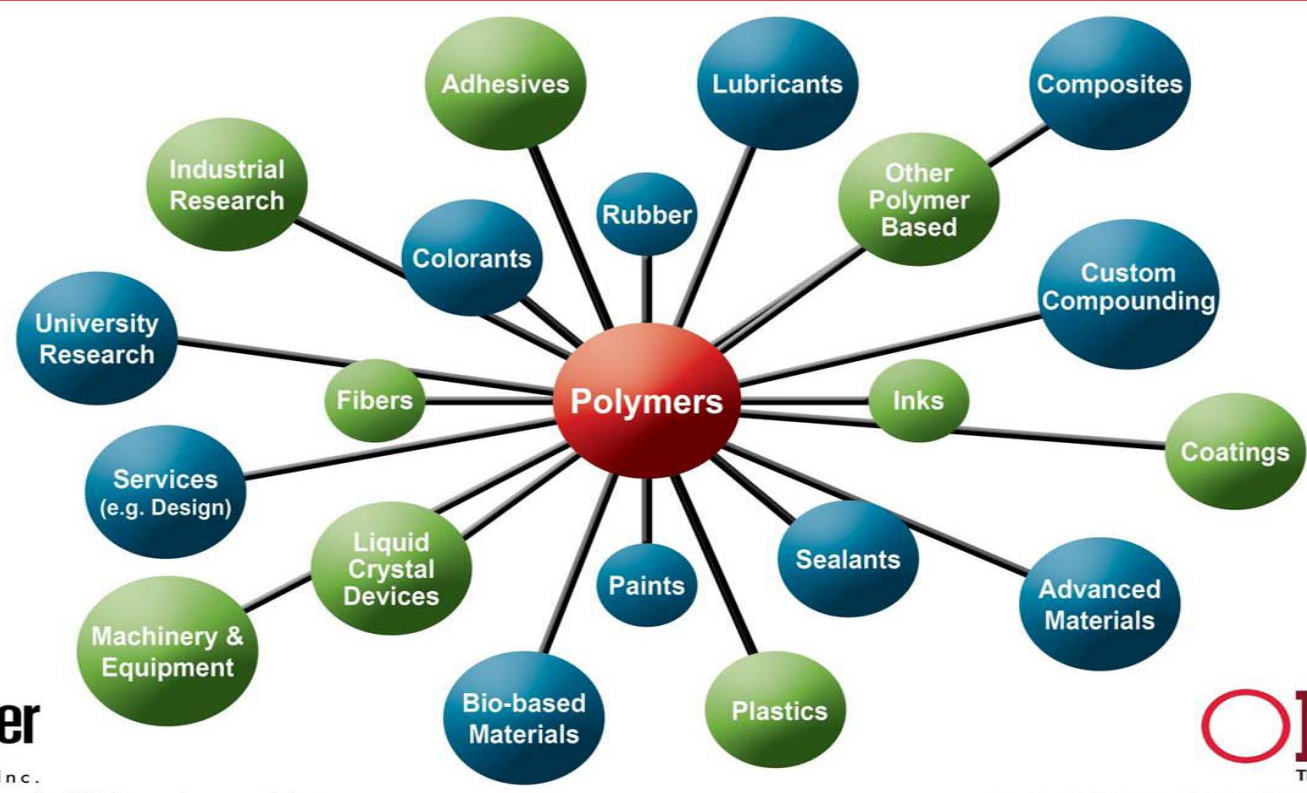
Adhesives
Lubricants
Composites
Industrial Research
Rubber
Other Polymer Based
Colorants
Custom Compounding
University Research
Fibers
Polymers
Inks
Coatings
Services (e.g. Design)
Liquid Crystal Devices
Paints
Sealants
Advanced Materials
Machinery & Equipment
Bio-based Materials
Plastics
er
Inc.
T